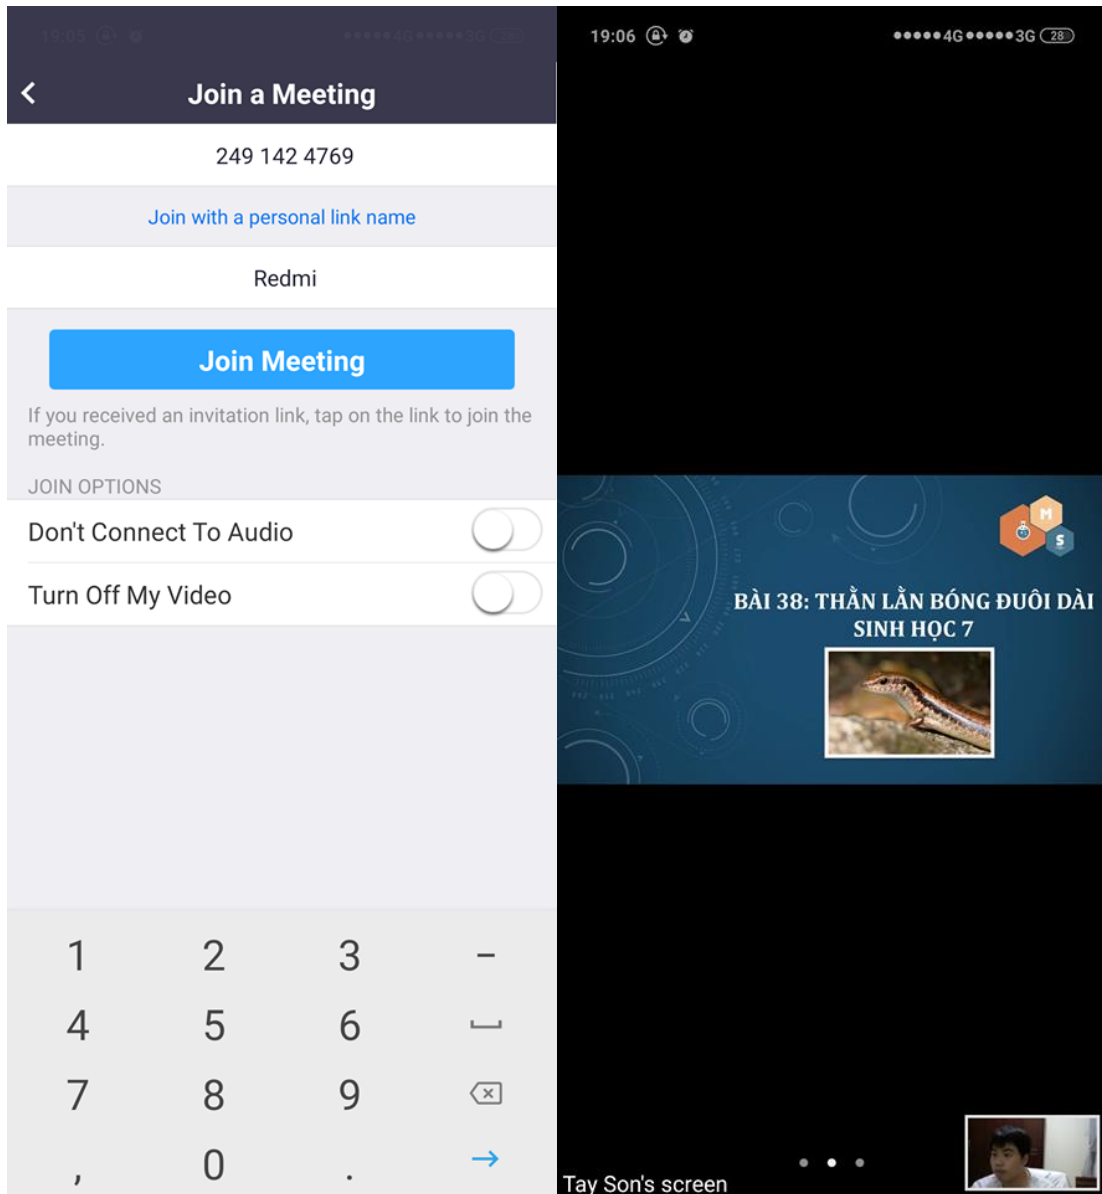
19:05 4G 3G 28

Join a Meeting

249 142 4769

Join with a personal link name

Redmi

Join Meeting

If you received an invitation link, tap on the link to join the meeting.

JOIN OPTIONS

Don't Connect To Audio

Turn Off My Video

1 2 3 -
4 5 6
7 8 9
, 0 . →

19:06 4G 3G 28

M S

BÀI 38: THẰN LẰN BÓNG ĐUÔI DÀI
SINH HỌC 7

Tay Son's screen